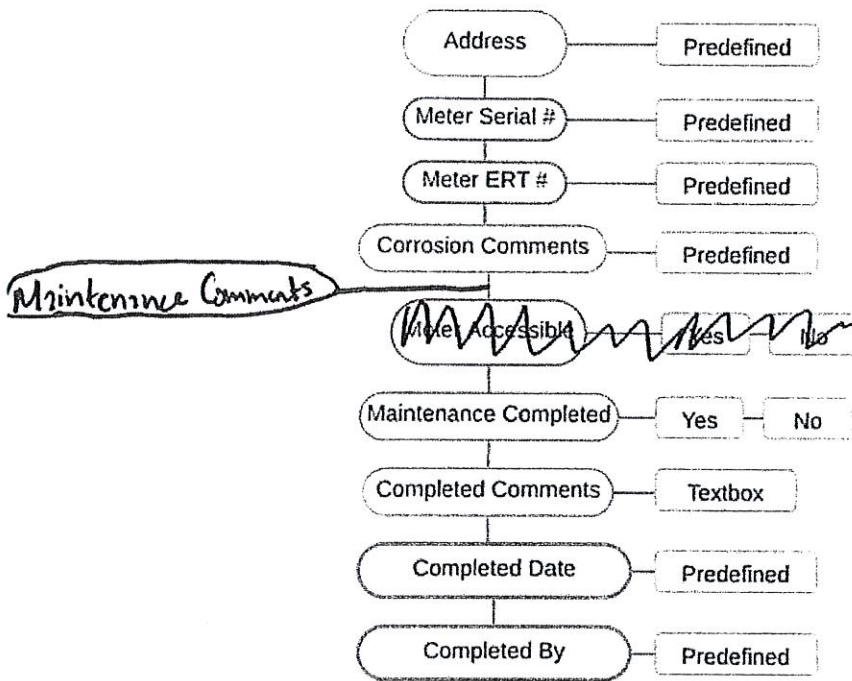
Address
Predefined
Meter Serial #
Predefined
Meter ERT #
Predefined
Corrosion Comments
Predefined
Maintenance Comments
Meter Accessible
Yes
No
Maintenance Completed
Yes
No
Completed Comments
Textbox
Completed Date
Predefined
Completed By
Predefined